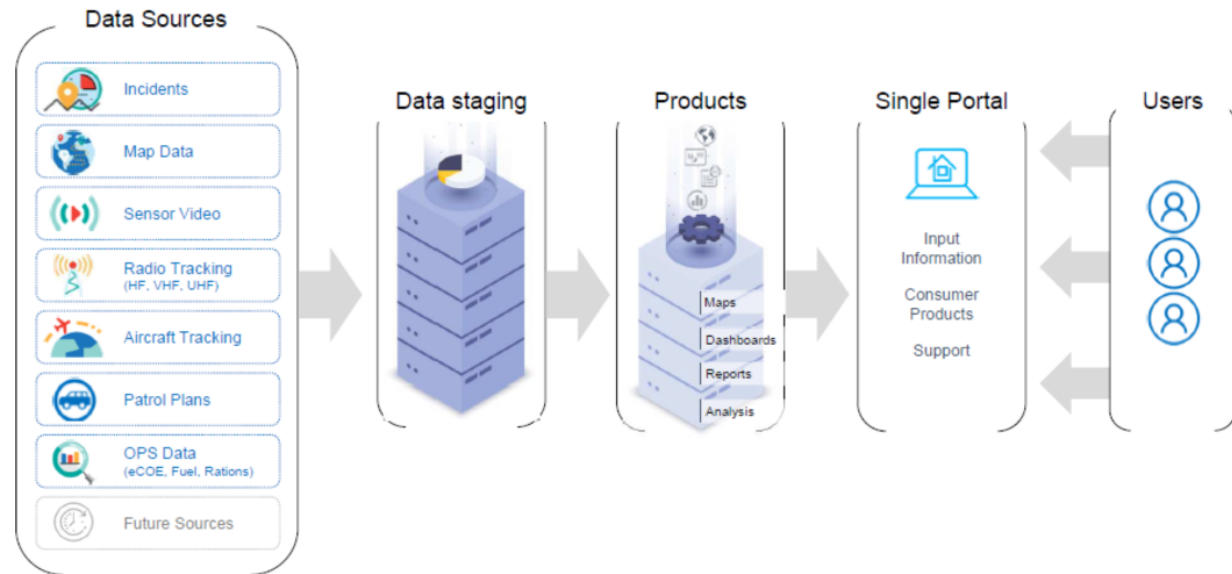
Data Sources

Incidents

Map Data

Sensor Video

Radio Tracking
(HF, VHF, UHF)

Aircraft Tracking

Patrol Plans

OPS Data
(eCOE, Fuel, Rations)

Future Sources

Data staging

Products

Maps

Dashboards

Reports

Analysis

Single Portal

Input Information

Consumer Products

Support

Users